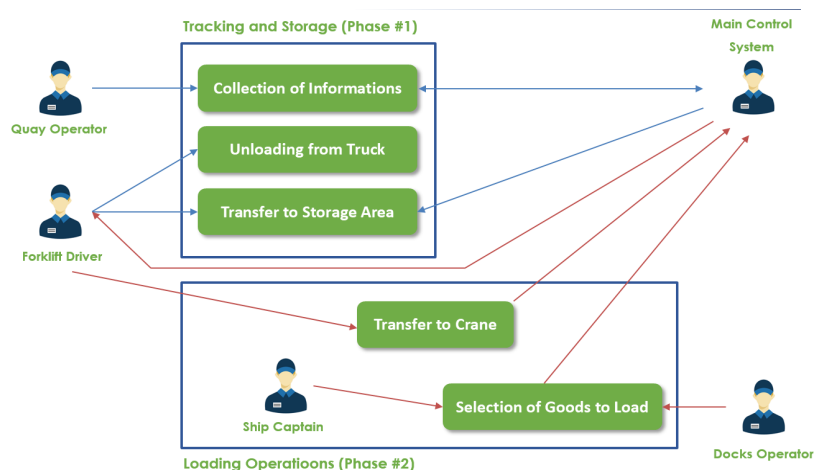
Tracking and Storage (Phase #1)

Main Control System

Quay Operator

Collection of Informations

Unloading from Truck

Forklift Driver

Transfer to Storage Area

Transfer to Crane

Ship Captain

Selection of Goods to Load

Docks Operator

Loading Operatioons (Phase #2)